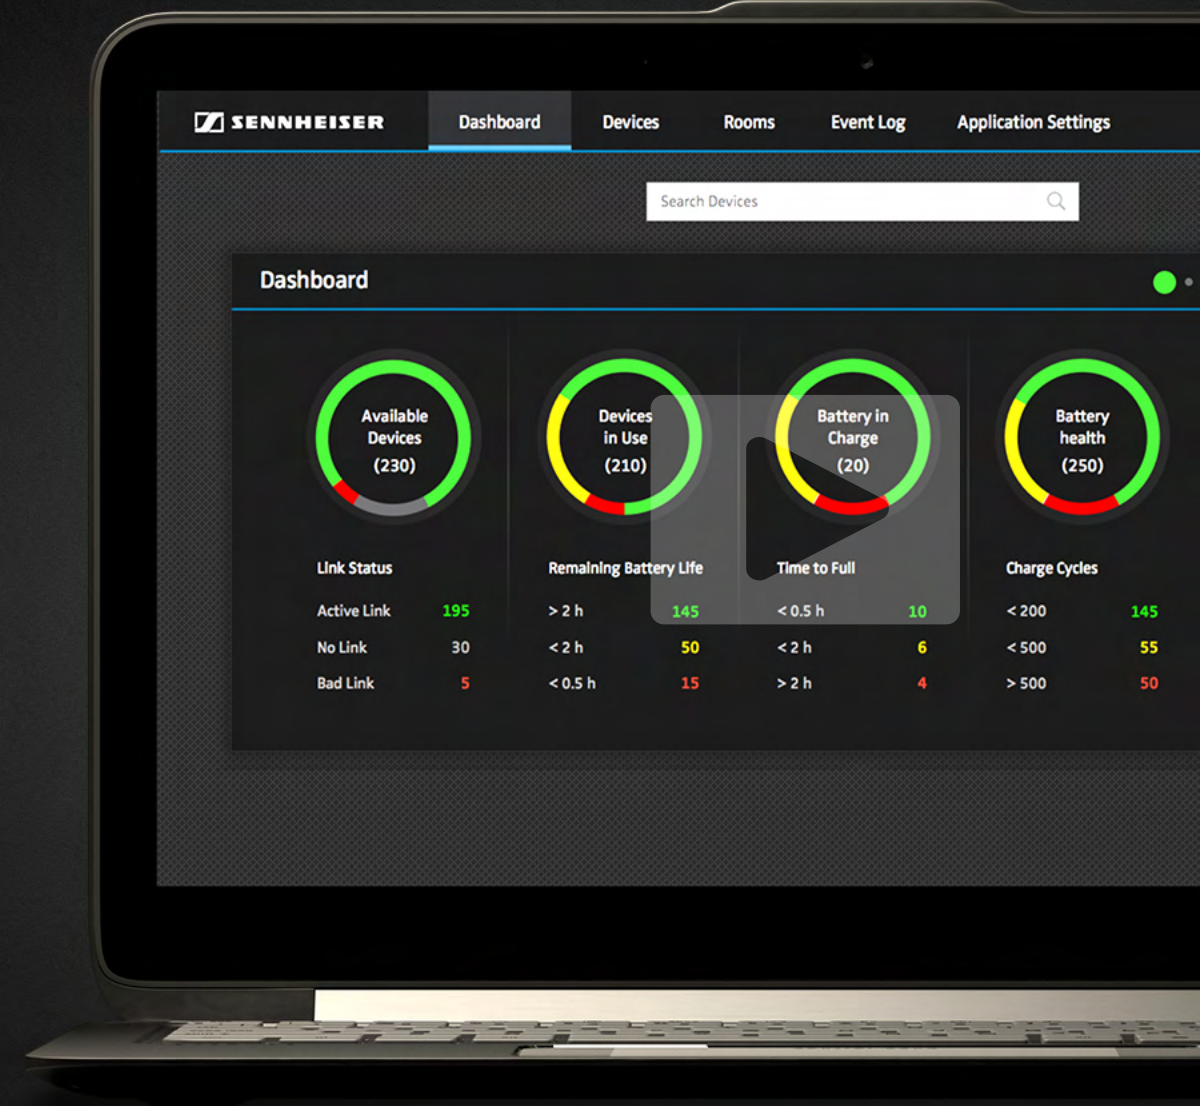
SENNHEISER

Dashboard
Devices
Rooms
Event Log
Application Settings

Search Devices

Dashboard

Available Devices (230)

Devices in Use (210)

Battery in Charge (20)

Battery health (250)

| Link Status | | Remaining Battery Life | | Time to Full | | Charge Cycles | |
|---|---|---|---|---|---|---|---|
| Active Link | 195 | > 2 h | 145 | < 0.5 h | 10 | < 200 | 145 |
| No Link | 30 | < 2 h | 50 | < 2 h | 6 | < 500 | 55 |
| Bad Link | 5 | < 0.5 h | 15 | > 2 h | 4 | > 500 | 50 |